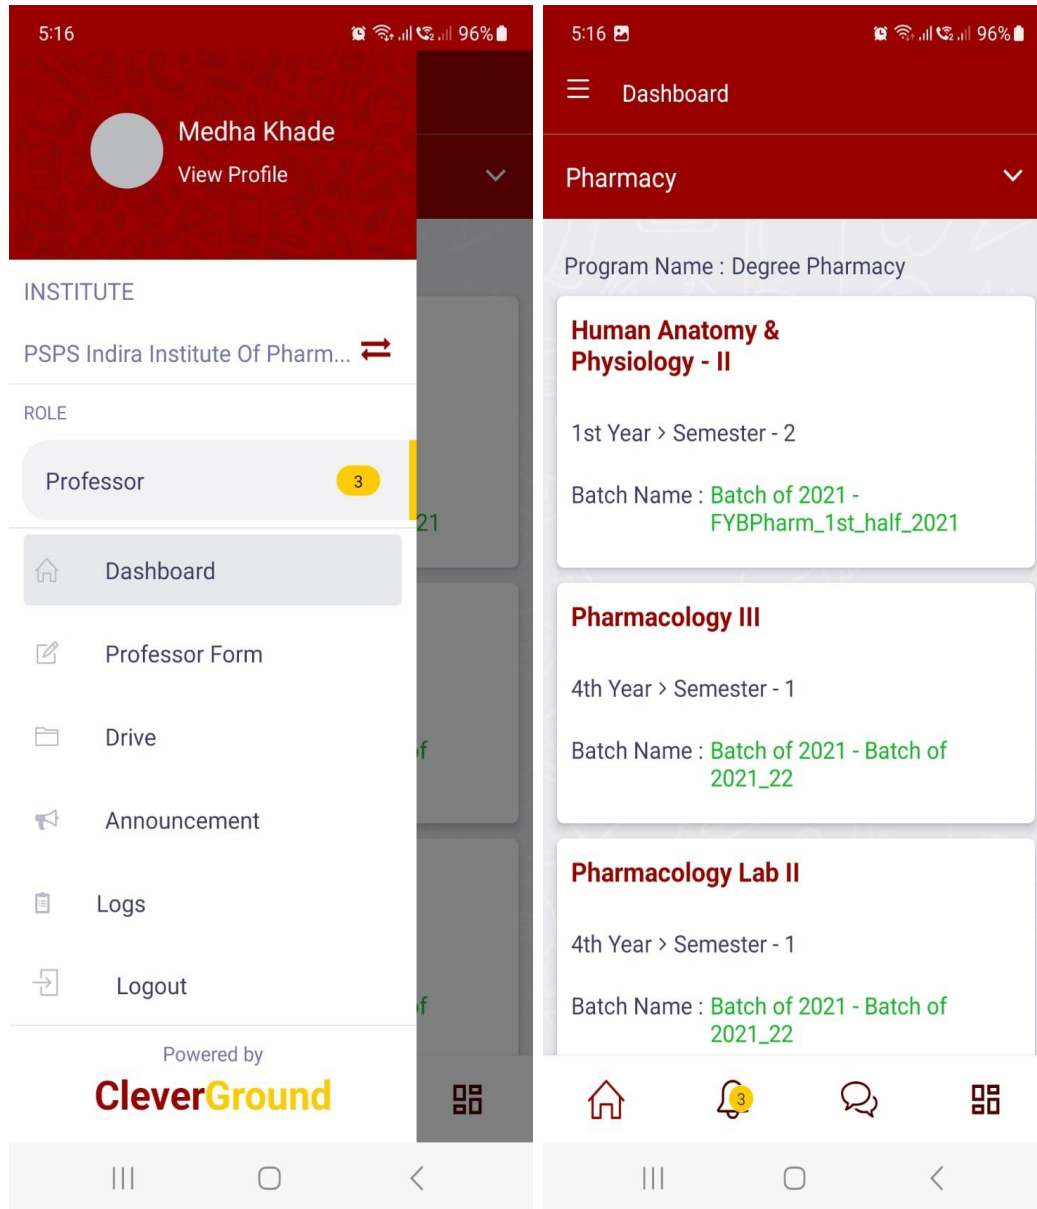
5:16 96%

Medha Khade
View Profile

INSTITUTE

PSPS Indira Institute Of Pharm...

ROLE

Professor 3

21

Dashboard

Professor Form

Drive

f

Announcement

Logs

Logout

f

Powered by
CleverGround

5:16 96%

Dashboard

Pharmacy

Program Name : Degree Pharmacy

Human Anatomy & Physiology - II

1st Year > Semester - 2

Batch Name : Batch of 2021 - FYBPharm_1st_half_2021

Pharmacology III

4th Year > Semester - 1

Batch Name : Batch of 2021 - Batch of 2021_22

Pharmacology Lab II

4th Year > Semester - 1

Batch Name : Batch of 2021 - Batch of 2021_22

3